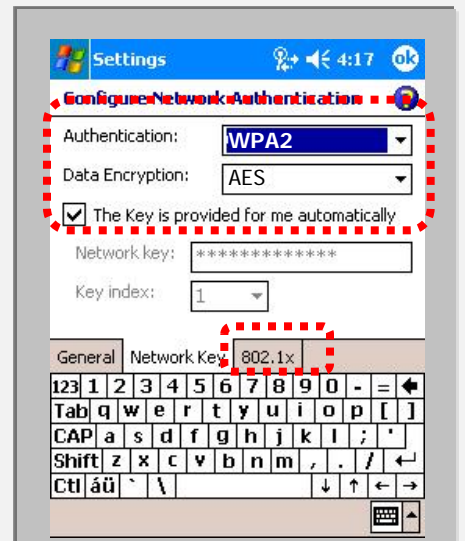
Settings 4:17 ok

Configure Network Authentication

Authentication: WPA2

Data Encryption: AES

The Key is provided for me automatically

Network key: *************

Key index: 1

General Network Key 802.1x

123 1 2 3 4 5 6 7 8 9 0 - =
Tab q w e r t y u i o p [ ]
CAP a s d f g h j k l ; '
Shift z x c v b n m , . /
Ctl áü ` \